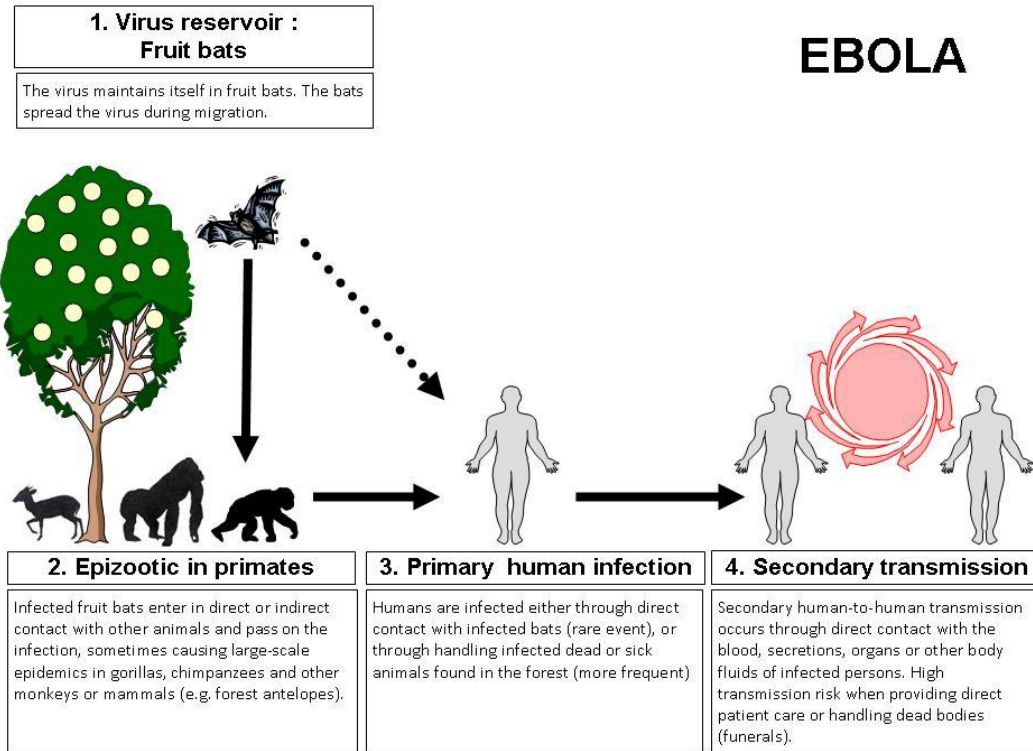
1. Virus reservoir : Fruit bats

The virus maintains itself in fruit bats. The bats spread the virus during migration.

EBOLA

2. Epizootic in primates

Infected fruit bats enter in direct or indirect contact with other animals and pass on the infection, sometimes causing large-scale epidemics in gorillas, chimpanzees and other monkeys or mammals (e.g. forest antelopes).

3. Primary human infection

Humans are infected either through direct contact with infected bats (rare event), or through handling infected dead or sick animals found in the forest (more frequent)

4. Secondary transmission

Secondary human-to-human transmission occurs through direct contact with the blood, secretions, organs or other body fluids of infected persons. High transmission risk when providing direct patient care or handling dead bodies (funerals).